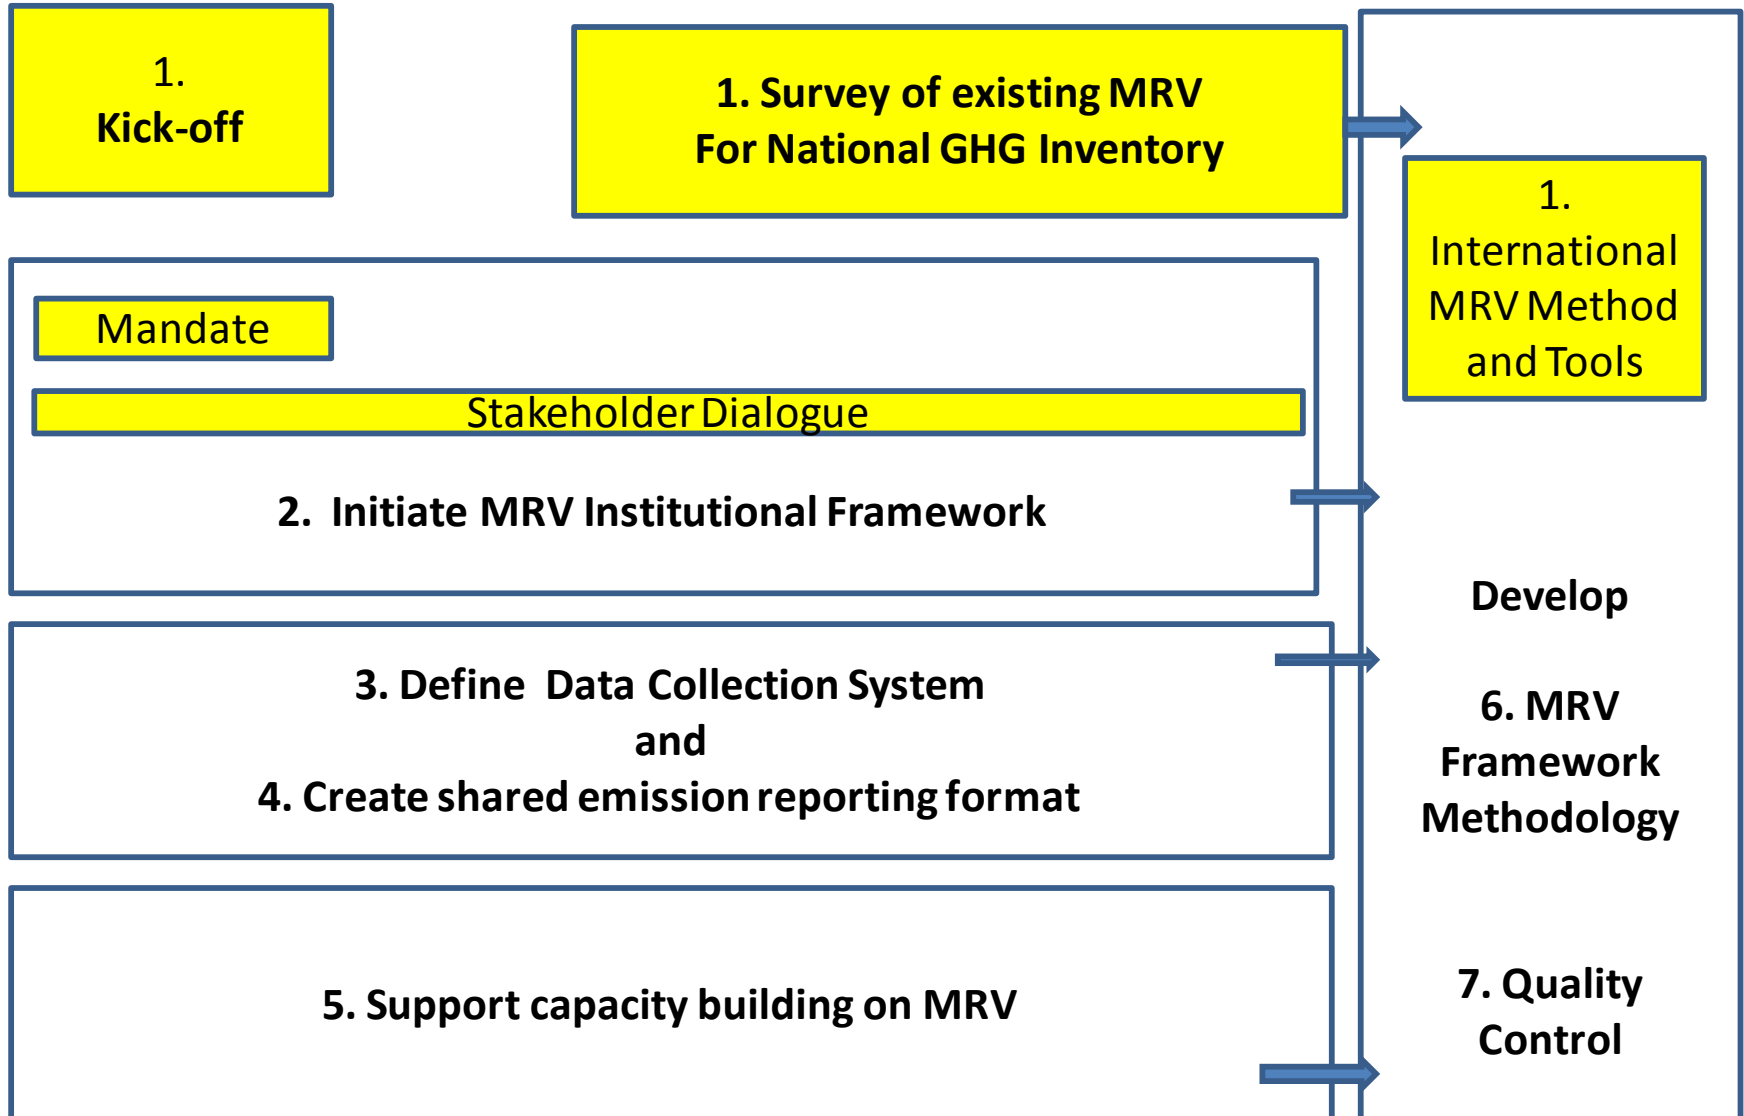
1.
Kick-off

1. Survey of existing MRV
For National GHG Inventory

1.
International MRV Method and Tools

Mandate

Stakeholder Dialogue

2. Initiate MRV Institutional Framework

Develop

6. MRV Framework Methodology

3. Define Data Collection System
and
4. Create shared emission reporting format

5. Support capacity building on MRV

7. Quality Control